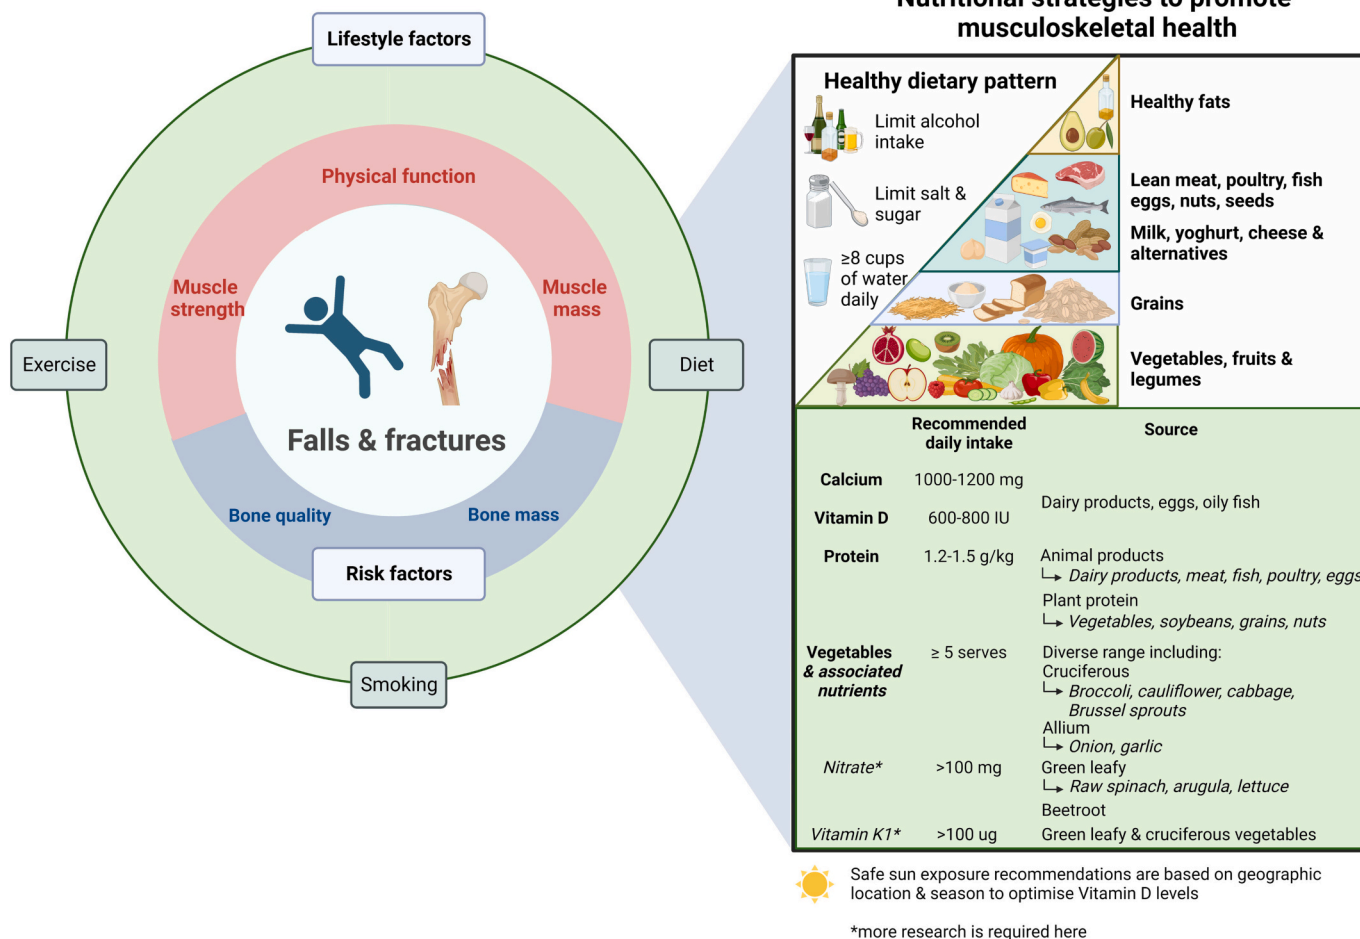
Lifestyle factors

Physical function

Muscle strength

Muscle mass

Exercise

Diet

Falls & fractures

Bone quality

Bone mass

Risk factors

Smoking

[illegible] musculoskeletal health

Healthy dietary pattern

Limit alcohol intake

Limit salt & sugar

≥8 cups of water daily

Healthy fats

Lean meat, poultry, fish eggs, nuts, seeds

Milk, yoghurt, cheese & alternatives

Grains

Vegetables, fruits & legumes

| | Recommended daily intake | Source |
|---|---|---|
| Calcium | 1000-1200 mg | Dairy products, eggs, oily fish |
| Vitamin D | 600-800 IU | |
| Protein | 1.2-1.5 g/kg | Animal products ↳ *Dairy products, meat, fish, poultry, eggs* Plant protein ↳ *Vegetables, soybeans, grains, nuts* |
| Vegetables *& associated nutrients* | ≥ 5 serves | Diverse range including: Cruciferous ↳ *Broccoli, cauliflower, cabbage, Brussel sprouts* Allium ↳ *Onion, garlic* |
| *Nitrate** | >100 mg | Green leafy ↳ *Raw spinach, arugula, lettuce* Beetroot |
| *Vitamin K1** | >100 ug | Green leafy & cruciferous vegetables |

Safe sun exposure recommendations are based on geographic location & season to optimise Vitamin D levels

*more research is required here